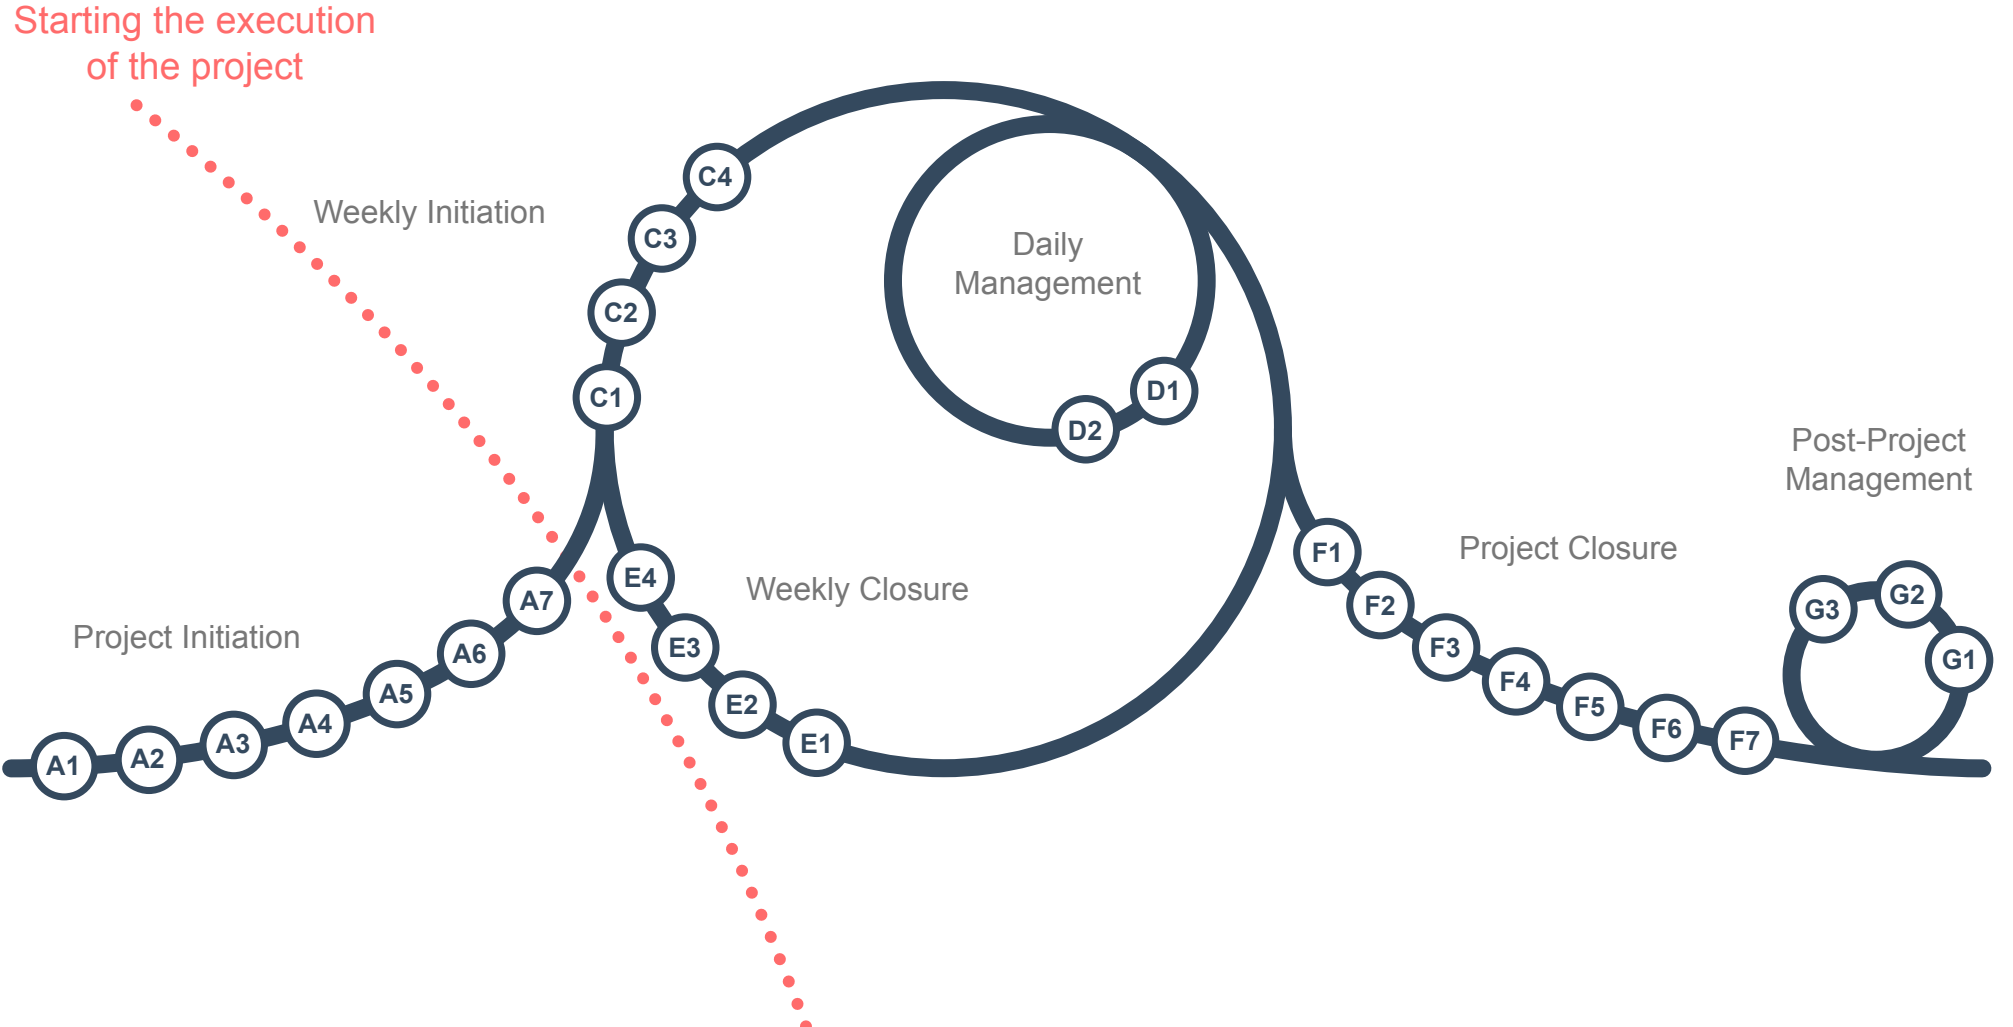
Starting the execution of the project

Weekly Initiation

C4

C3

C2

C1

Daily Management

D1

D2

Post-Project Management

Project Closure

Weekly Closure

Project Initiation

A7

A6

A5

A4

A3

A2

A1

E4

E3

E2

E1

F1

F2

F3

F4

F5

F6

F7

G3

G2

G1